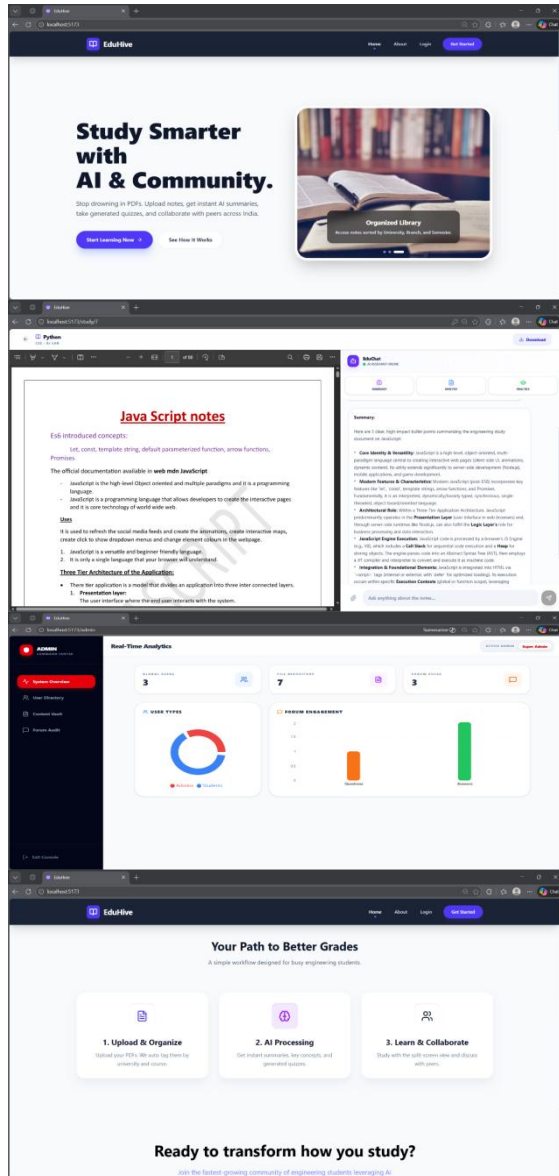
EduHive
localhost:5173

EduHive

Home About Login Get Started

Study Smarter with AI & Community.

Stop drowning in PDFs. Upload notes, get instant AI summaries, take generated quizzes, and collaborate with peers across India.

Start Learning Now → See How It Works

Organized Library

Access notes sorted by University, Branch, and Semester.

EduHive
localhost:5173/study/1

Python

Download

Java Script notes

Es6 introduced concepts:

Let, const, template string, default parameterized function, arrow functions, Promises.

The official documentation available in web mdn JavaScript

- JavaScript is the high-level Object oriented and multiple paradigms and it is a programming language.
- JavaScript is a programming language that allows developers to create the interactive pages and it is core technology of world wide web.

Uses

It is used to refresh the social media feeds and create the animations, create interactive maps, create click to show dropdown menus and change element colours in the webpage.

1. JavaScript is a versatile and beginner friendly language.
2. It is only a single language that your browser will understand.

Three Tier Architecture of the Application:

- There tier application is a model that divides an application into three inter connected layers.
1. Presentation layer:
The user interface where the end user interacts with the system.

BiteChat

Summary:

Here are 5 clear, high-impact bullet points summarizing the engineering study document on JavaScript:

Ask anything about the notes...

EduHive
localhost:5173/admin

ADMIN

System Overview

User Directory

Content Vault

Forum Audit

Exit Console

Real-Time Analytics

Super Admin

3

7

3

USER TYPES

FORUM ENGAGEMENT

EduHive
localhost:5173

EduHive

Home About Login Get Started

Your Path to Better Grades

A simple workflow designed for busy engineering students.

1. Upload & Organize

Upload your PDFs. We auto-tag them by university and course.

2. AI Processing

Get instant summaries, key concepts and generated quizzes.

3. Learn & Collaborate

Study with the split-screen view and discuss with peers.

Ready to transform how you study?

Join the fastest-growing community of engineering students leveraging AI